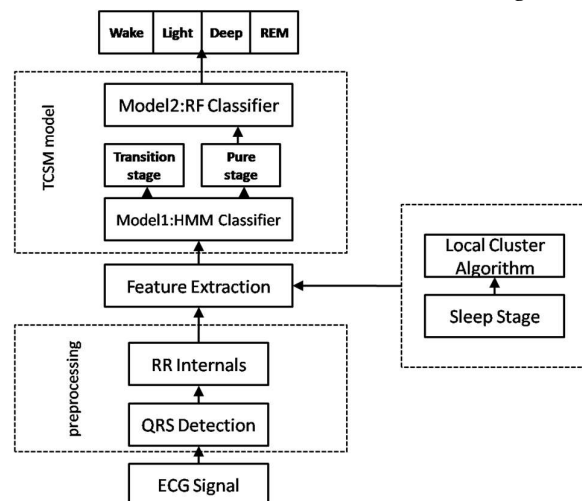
Wake | Light | Deep | REM

TCSM model

Model2:RF Classifier

Transition stage

Pure stage

Model1:HMM Classifier

Local Cluster Algorithm

Sleep Stage

Feature Extraction

preprocessing

RR Internals

QRS Detection

ECG Signal